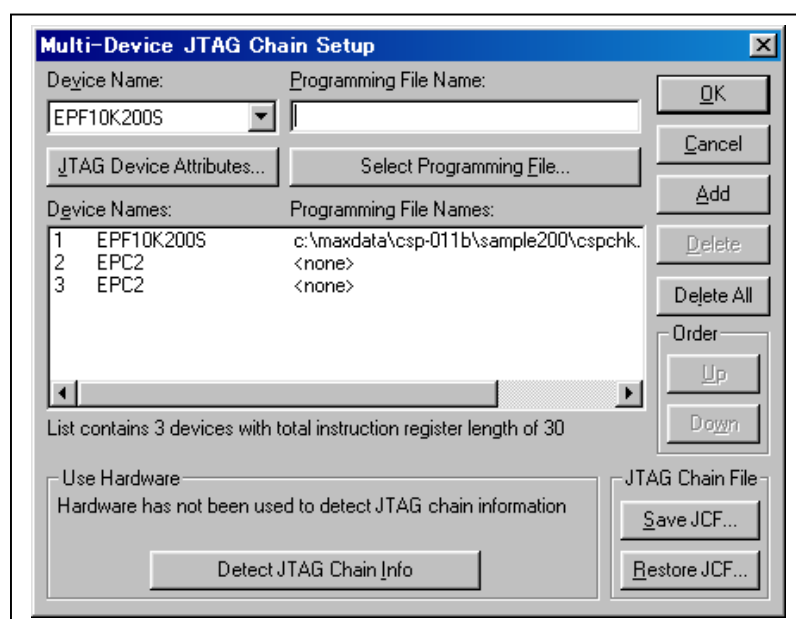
Multi-Device JTAG Chain Setup

Device Name:

EPF10K200S

Programming File Name:

OK

Cancel

JTAG Device Attributes...

Select Programming File...

Add

Device Names:

Programming File Names:

| | | |
|---|---|---|
| 1 | EPF10K200S | c:\maxdata\csp-011b\sample200\cspchk. |
| 2 | EPC2 | <none> |
| 3 | EPC2 | <none> |

Delete

Delete All

Order

Up

Down

List contains 3 devices with total instruction register length of 30

Use Hardware

Hardware has not been used to detect JTAG chain information

Detect JTAG Chain Info

JTAG Chain File

Save JCF...

Restore JCF...